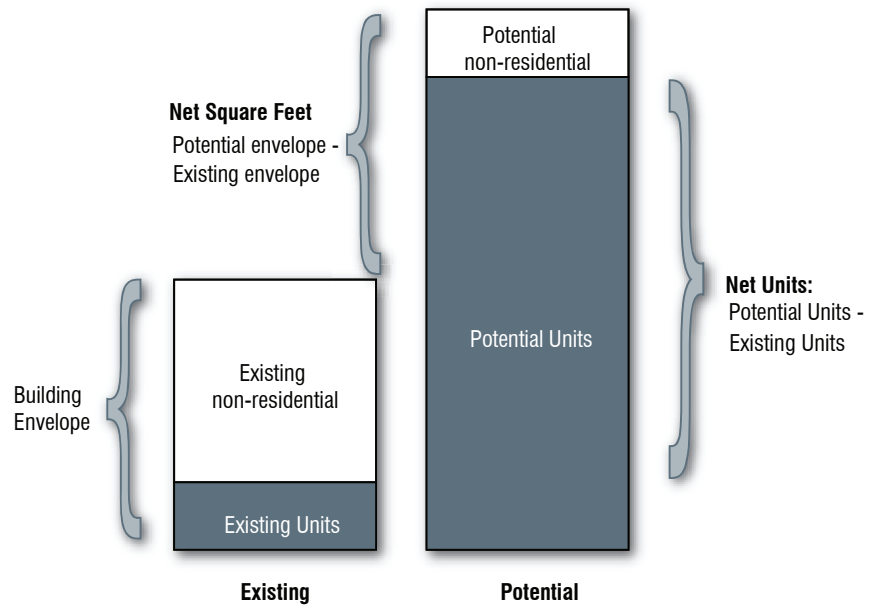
Net Square Feet
Potential envelope - Existing envelope

Potential non-residential

Potential Units

Net Units:
Potential Units - Existing Units

Building Envelope

Existing non-residential

Existing Units

Existing

Potential